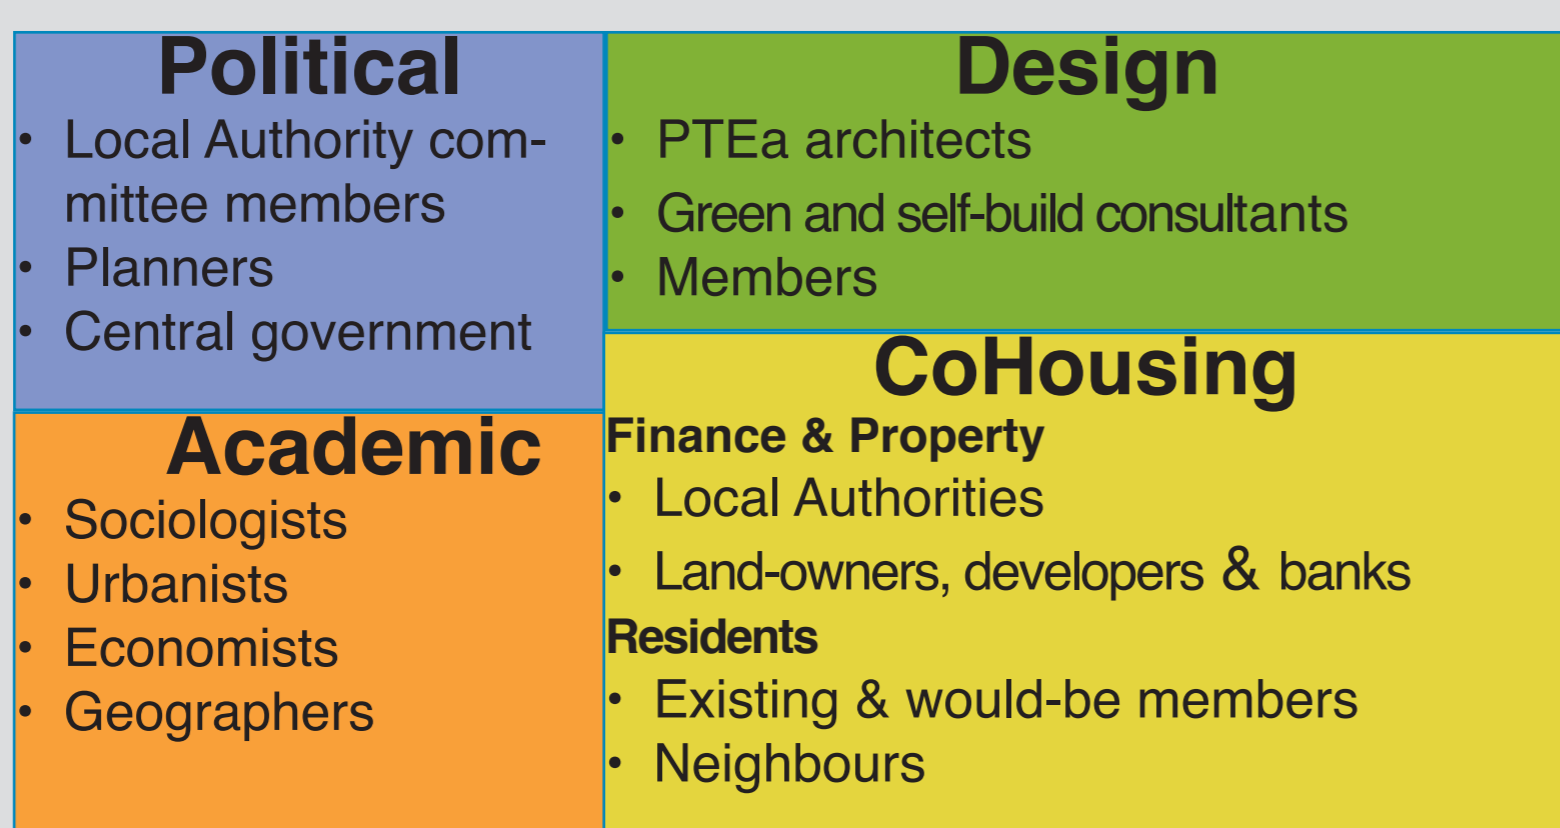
Political
- Local Authority committee members
- Planners
- Central government

Design
- PTEa architects
- Green and self-build consultants
- Members

Academic
- Sociologists
- Urbanists
- Economists
- Geographers

CoHousing
Finance & Property
- Local Authorities
- Land-owners, developers & banks

Residents
- Existing & would-be members
- Neighbours